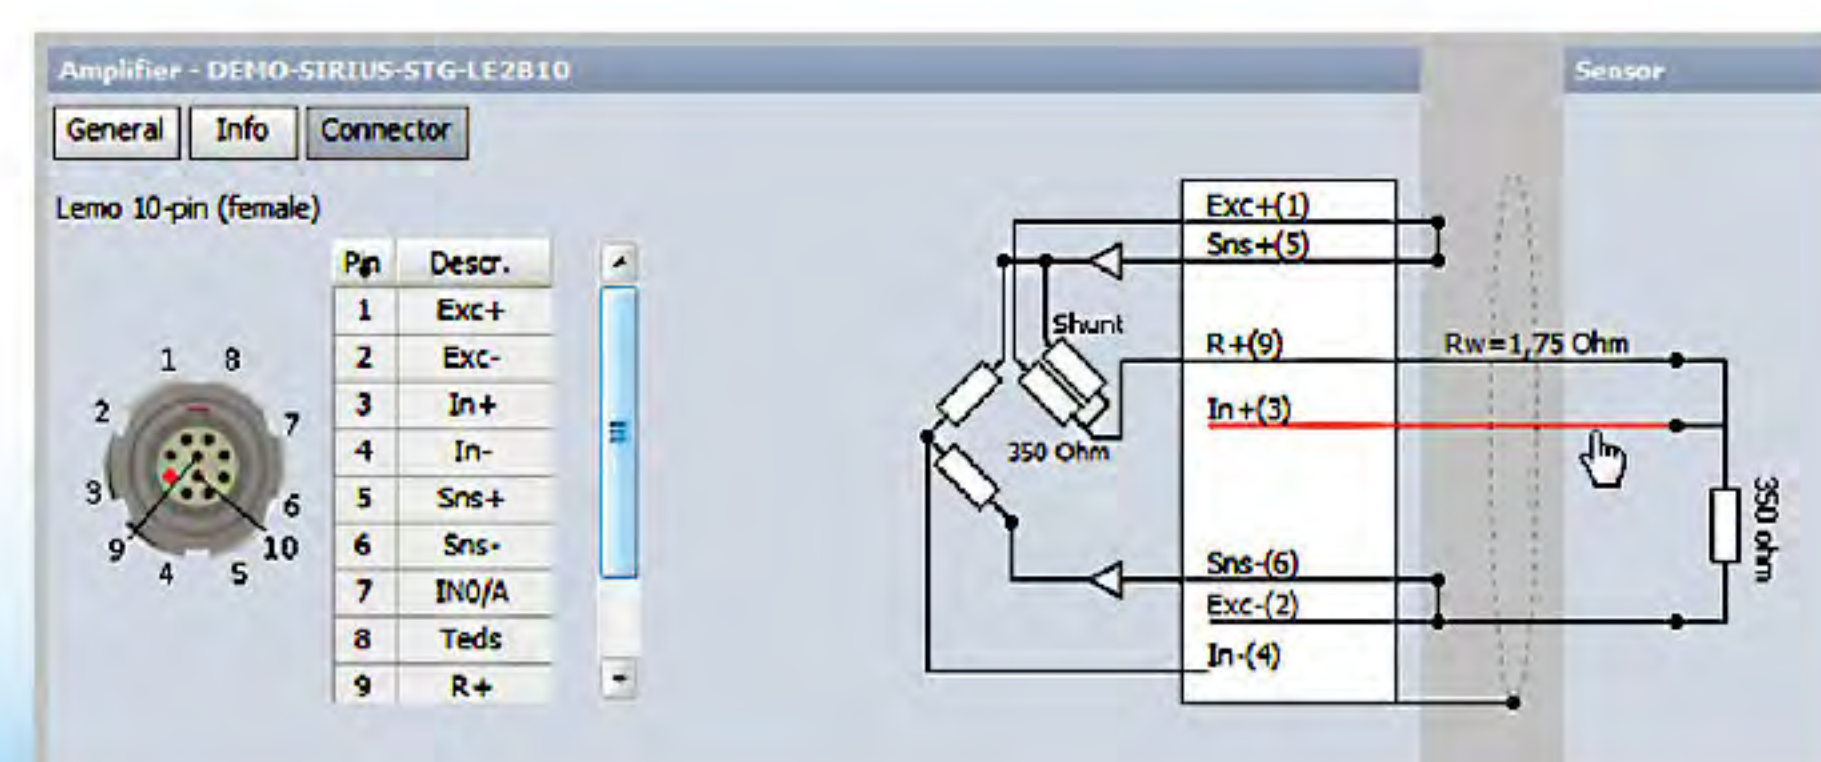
Amplifier - DEMO-SIRIUS-STG-LE2B10

Sensor

General Info Connector

Lemo 10-pin (female)

1 8
2 7
3 6
9 10
4 5

| Pin | Descr. |
|---|---|
| 1 | Exc+ |
| 2 | Exc- |
| 3 | In+ |
| 4 | In- |
| 5 | Sns+ |
| 6 | Sns- |
| 7 | IN0/A |
| 8 | Teds |
| 9 | R+ |

Exc+(1)
Sns+(5)
Shunt
R+(9)
Rw=1,75 Ohm
In+(3)
350 Ohm
350 ohm
Sns-(6)
Exc-(2)
In-(4)